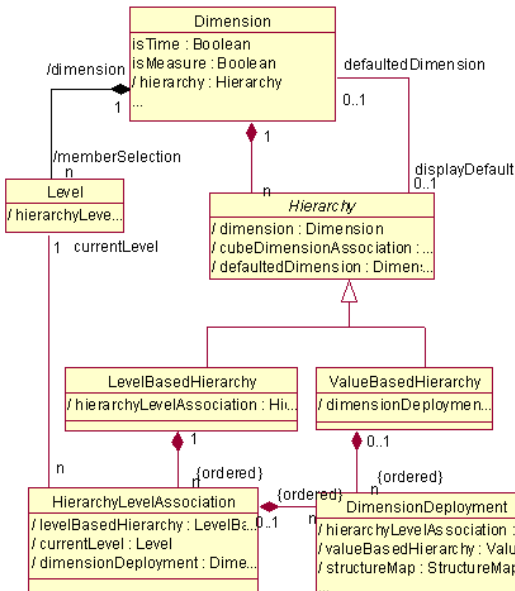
Dimension
isTime : Boolean
isMeasure : Boolean
/ hierarchy : Hierarchy
...

/dimension
1
n
/memberSelection

defaultedDimension
0..1

displayDefault
0..1

1
n

Level
/ hierarchyLeve...

1 currentLevel

Hierarchy
/ dimension : Dimension
/ cubeDimensionAssociation : ...
/ defaultedDimension : Dimen...

LevelBasedHierarchy
/ hierarchyLevelAssociation : Hi...

ValueBasedHierarchy
/ dimensionDeploymen...

1
{ordered}
n

0..1
{ordered}
n

n

HierarchyLevelAssociation
/ levelBasedHierarchy : LevelBa...
/ currentLevel : Level
/ dimensionDeployment : Dime...

{ordered}
0..1
n

DimensionDeployment
/ hierarchyLevelAssociation :
/ valueBasedHierarchy : Valu
/ structureMap : StructureMap
...